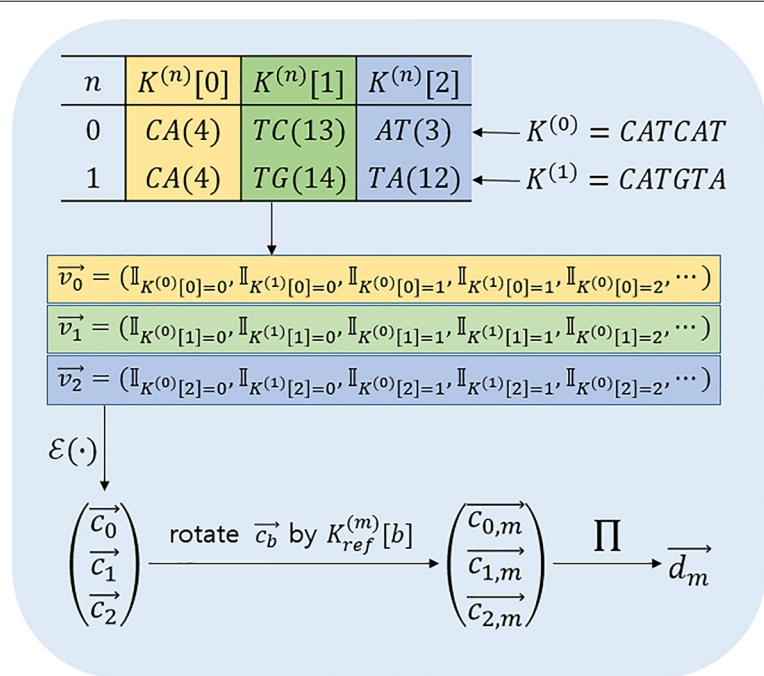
| $n$ | $K^{(n)}[0]$ | $K^{(n)}[1]$ | $K^{(n)}[2]$ |
|---|---|---|---|
| 0 | $CA(4)$ | $TC(13)$ | $AT(3)$ |
| 1 | $CA(4)$ | $TG(14)$ | $TA(12)$ |

$K^{(0)} = CATCAT$

$K^{(1)} = CATGTA$

$\overrightarrow{v_0} = (\mathbb{I}_{K^{(0)}[0]=0}, \mathbb{I}_{K^{(1)}[0]=0}, \mathbb{I}_{K^{(0)}[0]=1}, \mathbb{I}_{K^{(1)}[0]=1}, \mathbb{I}_{K^{(0)}[0]=2}, \cdots)$

$\overrightarrow{v_1} = (\mathbb{I}_{K^{(0)}[1]=0}, \mathbb{I}_{K^{(1)}[1]=0}, \mathbb{I}_{K^{(0)}[1]=1}, \mathbb{I}_{K^{(1)}[1]=1}, \mathbb{I}_{K^{(0)}[1]=2}, \cdots)$

$\overrightarrow{v_2} = (\mathbb{I}_{K^{(0)}[2]=0}, \mathbb{I}_{K^{(1)}[2]=0}, \mathbb{I}_{K^{(0)}[2]=1}, \mathbb{I}_{K^{(1)}[2]=1}, \mathbb{I}_{K^{(0)}[2]=2}, \cdots)$

$\mathcal{E}(\cdot)$

$\begin{pmatrix} \overrightarrow{c_0} \\ \overrightarrow{c_1} \\ \overrightarrow{c_2} \end{pmatrix}$ rotate $\overrightarrow{c_b}$ by $K_{ref}^{(m)}[b]$ $\begin{pmatrix} \overrightarrow{c_{0,m}} \\ \overrightarrow{c_{1,m}} \\ \overrightarrow{c_{2,m}} \end{pmatrix}$ $\prod$ $\overrightarrow{d_m}$